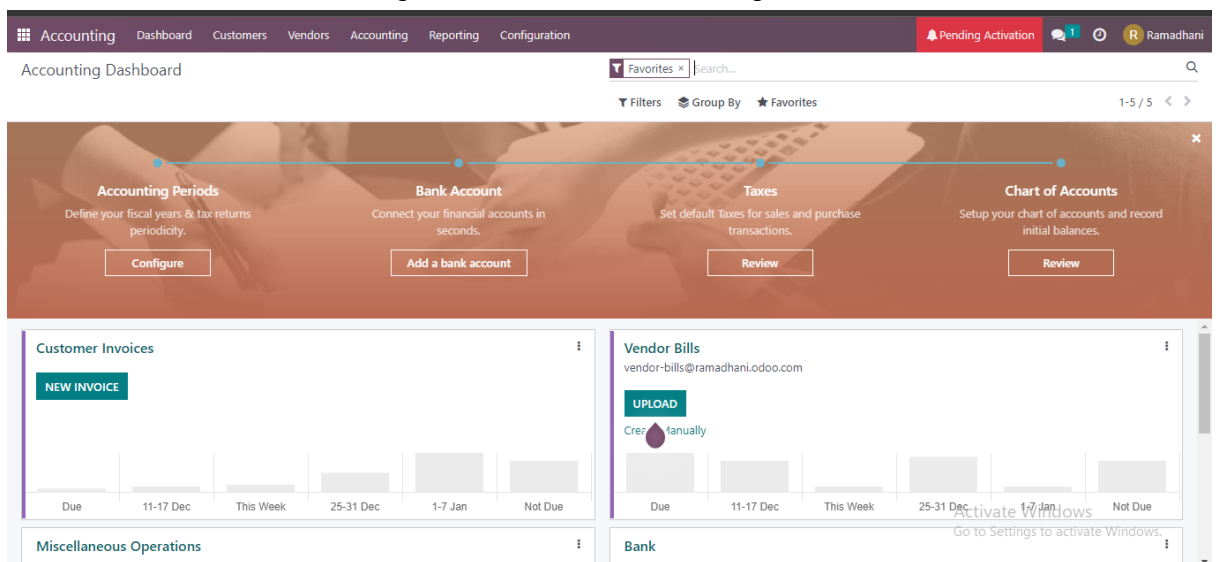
Accounting Dashboard Customers Vendors Accounting Reporting Configuration

Pending Activation 1 R Ramadhani

Accounting Dashboard

Favorites × Search...

Filters Group By Favorites

1-5 / 5

Accounting Periods
Define your fiscal years & tax returns periodicity.
Configure

Bank Account
Connect your financial accounts in seconds.
Add a bank account

Taxes
Set default Taxes for sales and purchase transactions.
Review

Chart of Accounts
Setup your chart of accounts and record initial balances.
Review

Customer Invoices
NEW INVOICE

| Due | 11-17 Dec | This Week | 25-31 Dec | 1-7 Jan | Not Due |
|---|---|---|---|---|---|

Vendor Bills
vendor-bills@ramadhani.odoo.com
UPLOAD
Crea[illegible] Manually

| Due | 11-17 Dec | This Week | 25-31 Dec | 1-7 Jan | Not Due |
|---|---|---|---|---|---|

Activate Windows
Go to Settings to activate Windows.

Miscellaneous Operations

Bank